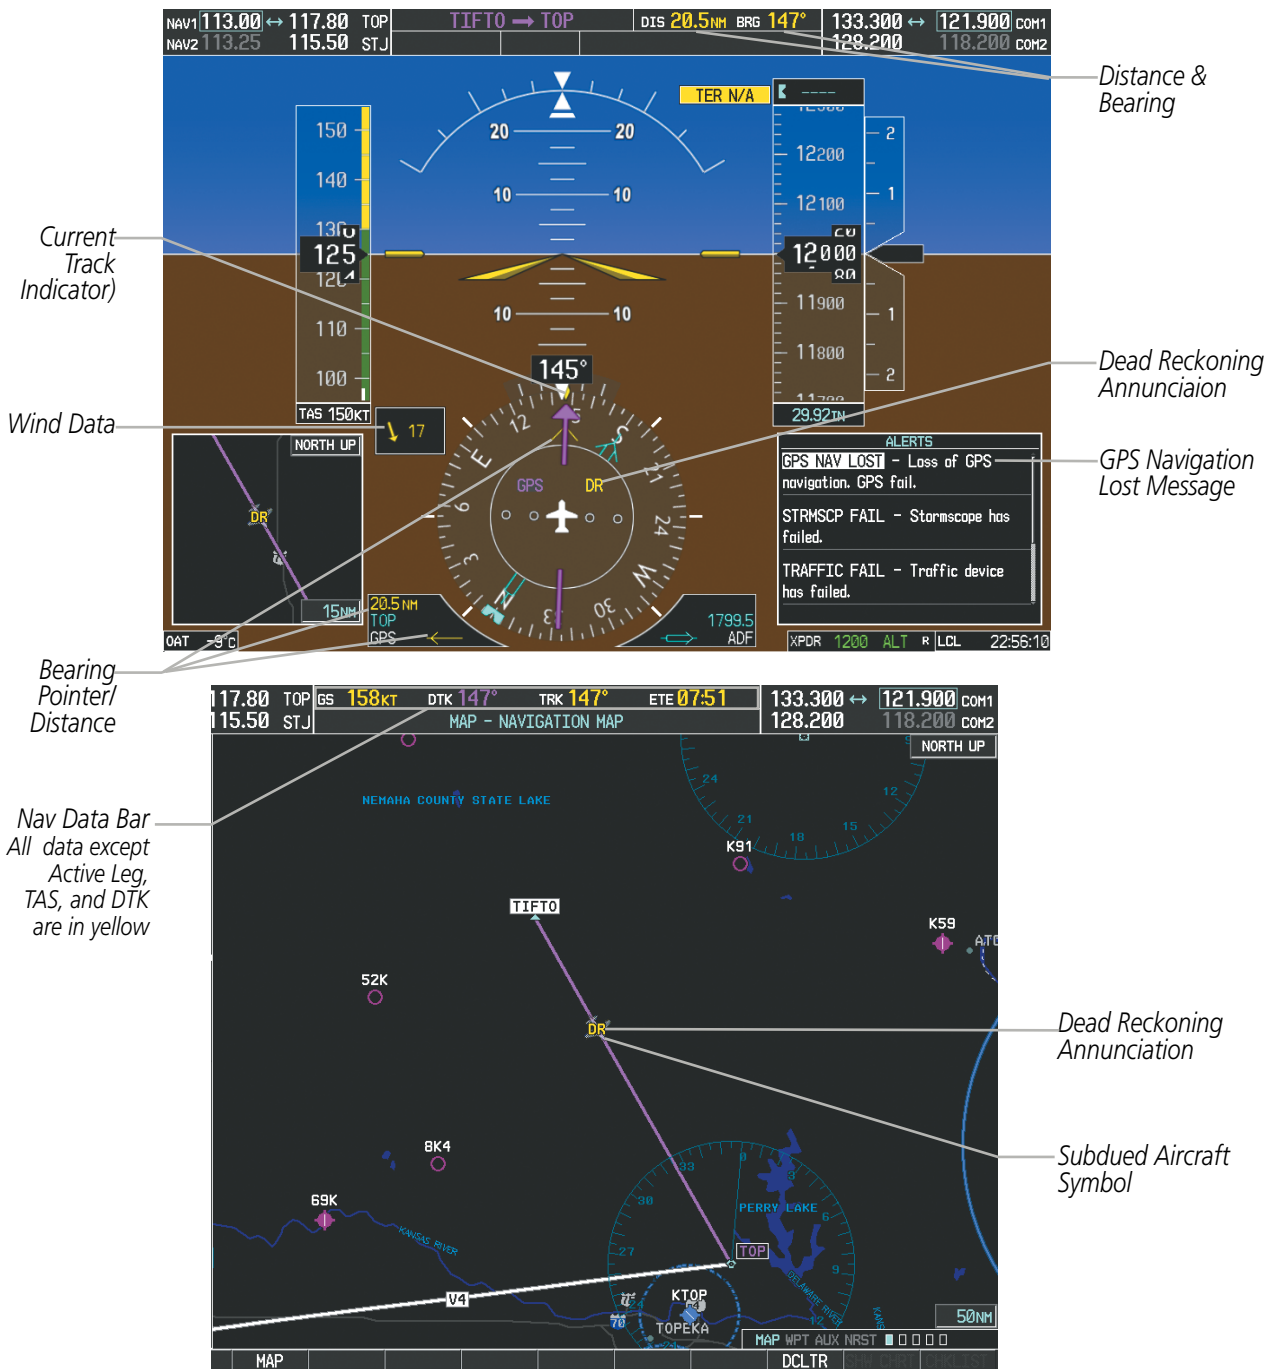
NAV1 113.00 ↔ 117.80 TOP
NAV2 113.25 115.50 STJ
TIFTO → TOP
DIS 20.5NM BRG 147°
133.300 ↔ 121.900 COM1
128.200 118.200 COM2

Distance & Bearing

TER N/A

150
140
130
125
120
110
100
TAS 150KT

20 20
10 10
10 10

12200
12100
12000
11900
11800
2
1
1
2
29.92IN

Current Track Indicator)

145°

Wind Data

17

NORTH UP
DR
15NM

12
E
S
21
GPS
DR
24
W
33
30
3
6

20.5NM
TOP
GPS

1799.5
ADF

OAT -9°C

Dead Reckoning Annunciaion

ALERTS
GPS NAV LOST - Loss of GPS navigation. GPS fail.
STRMSCP FAIL - Stormscope has failed.
TRAFFIC FAIL - Traffic device has failed.

GPS Navigation Lost Message

XPDR 1200 ALT R LCL 22:56:10

Bearing Pointer/ Distance

117.80 TOP
115.50 STJ
GS 158KT DTK 147° TRK 147° ETE 07:51
MAP - NAVIGATION MAP
133.300 ↔ 121.900 COM1
128.200 118.200 COM2

NORTH UP

Nav Data Bar
All data except Active Leg, TAS, and DTK are in yellow

NEMAHA COUNTY STATE LAKE
24
12
21
15
18
K91
TIFTO
K59
ATC
52K
DR
Dead Reckoning Annunciation
8K4
33
30
PERRY LAKE
Subdued Aircraft Symbol
69K
KANSAS RIVER
27
TOP
DELAWARE RIVER
9
V4
KTOP
TOPEKA
50NM
MAP WPT AUX NRST
MAP
DCLTR